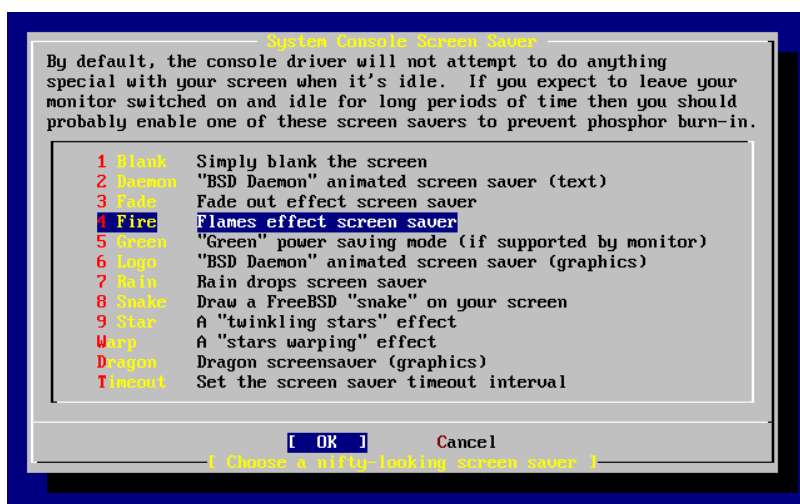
System Console Screen Saver

By default, the console driver will not attempt to do anything special with your screen when it's idle. If you expect to leave your monitor switched on and idle for long periods of time then you should probably enable one of these screen savers to prevent phosphor burn-in.

1 Blank Simply blank the screen
2 Daemon "BSD Daemon" animated screen saver (text)
3 Fade Fade out effect screen saver
4 Fire Flames effect screen saver
5 Green "Green" power saving mode (if supported by monitor)
6 Logo "BSD Daemon" animated screen saver (graphics)
7 Rain Rain drops screen saver
8 Snake Draw a FreeBSD "snake" on your screen
9 Star A "twinkling stars" effect
Warp A "stars warping" effect
Dragon Dragon screensaver (graphics)
Timeout Set the screen saver timeout interval

[ OK ] Cancel

[ Choose a nifty-looking screen saver ]